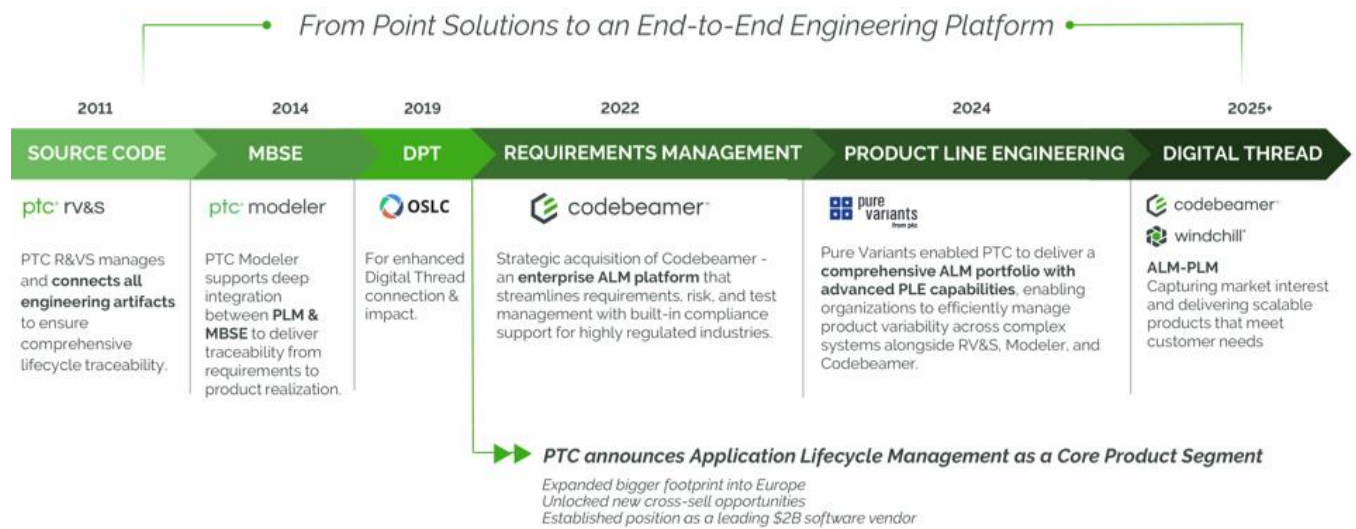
From Point Solutions to an End-to-End Engineering Platform

2011
SOURCE CODE
ptc rv&s
PTC R&VS manages and **connects all engineering artifacts** to ensure comprehensive lifecycle traceability.

2014
MBSE
ptc modeler
PTC Modeler supports deep integration between **PLM & MBSE** to deliver traceability from requirements to product realization.

2019
DPT
OSLC
For enhanced Digital Thread connection & impact.

2022
REQUIREMENTS MANAGEMENT
codebeamer
Strategic acquisition of Codebeamer - an **enterprise ALM platform** that streamlines requirements, risk, and test management with built-in compliance support for highly regulated industries.

2024
PRODUCT LINE ENGINEERING
pure variants from ptc
Pure Variants enabled PTC to deliver a **comprehensive ALM portfolio with advanced PLE capabilities**, enabling organizations to efficiently manage product variability across complex systems alongside RV&S, Modeler, and Codebeamer.

2025+
DIGITAL THREAD
codebeamer
windchill
**ALM-PLM**
Capturing market interest and delivering scalable products that meet customer needs

PTC announces Application Lifecycle Management as a Core Product Segment
Expanded bigger footprint into Europe
Unlocked new cross-sell opportunities
Established position as a leading $2B software vendor